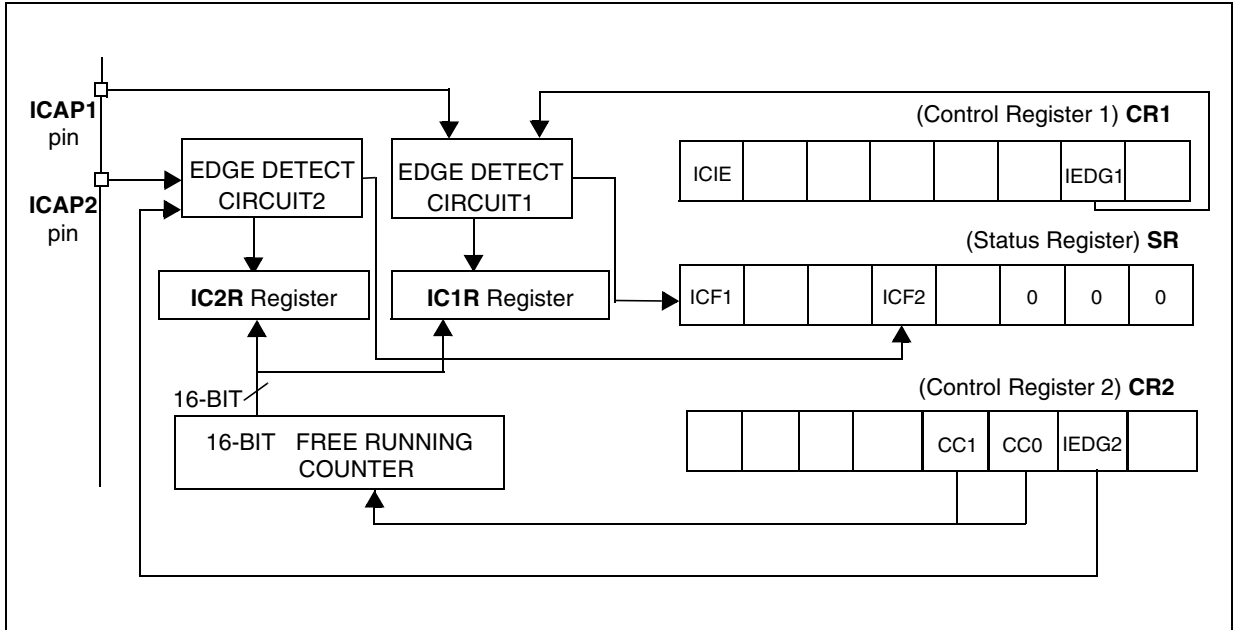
ICAP1 pin

ICAP2 pin

EDGE DETECT CIRCUIT2

EDGE DETECT CIRCUIT1

(Control Register 1) **CR1**

| ICIE | | | | | | IEDG1 | |
|---|---|---|---|---|---|---|---|

(Status Register) **SR**

**IC2R** Register

**IC1R** Register

| ICF1 | | | ICF2 | | 0 | 0 | 0 |
|---|---|---|---|---|---|---|---|

16-BIT

(Control Register 2) **CR2**

16-BIT FREE RUNNING COUNTER

| | | | | CC1 | CC0 | IEDG2 | |
|---|---|---|---|---|---|---|---|